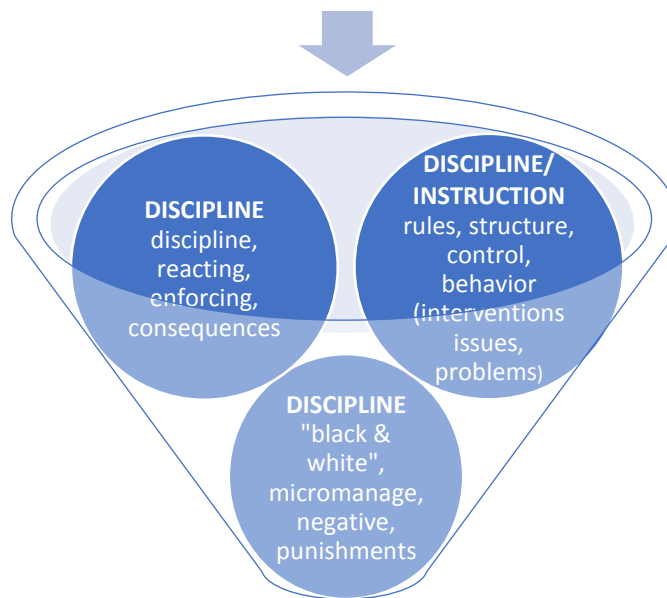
DISCIPLINE
discipline, reacting, enforcing, consequences

DISCIPLINE/ INSTRUCTION
rules, structure, control, behavior (interventions issues, problems)

DISCIPLINE
"black & white", micromanage, negative, punishments